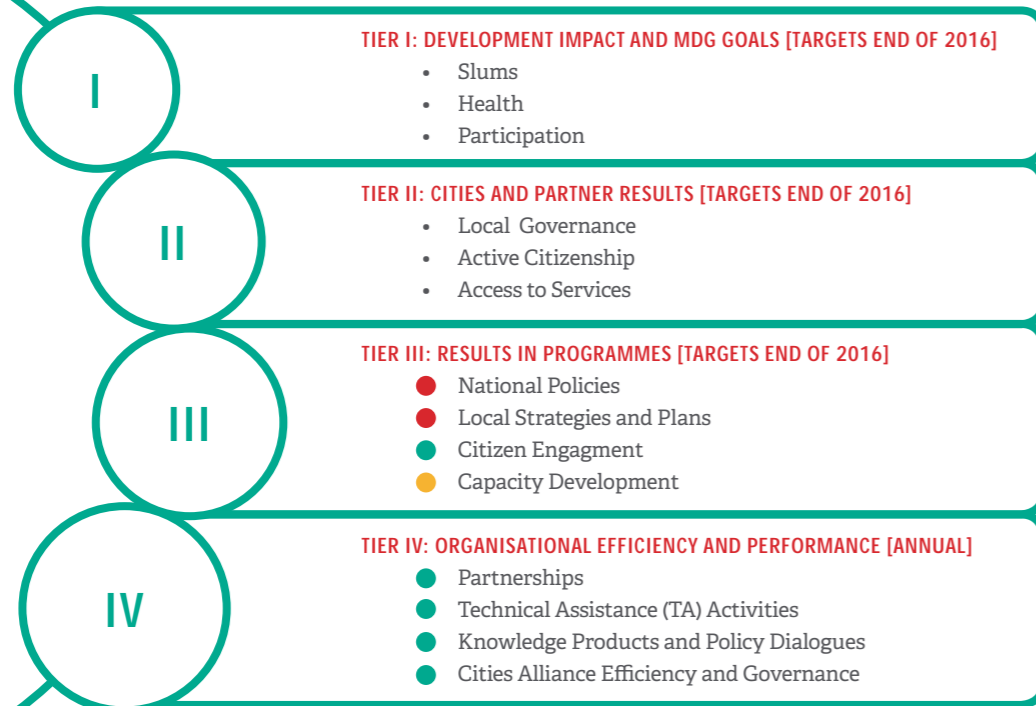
I

TIER I: DEVELOPMENT IMPACT AND MDG GOALS [TARGETS END OF 2016]
- Slums
- Health
- Participation

II

TIER II: CITIES AND PARTNER RESULTS [TARGETS END OF 2016]
- Local Governance
- Active Citizenship
- Access to Services

III

TIER III: RESULTS IN PROGRAMMES [TARGETS END OF 2016]
- National Policies
- Local Strategies and Plans
- Citizen Engagment
- Capacity Development

IV

TIER IV: ORGANISATIONAL EFFICIENCY AND PERFORMANCE [ANNUAL]
- Partnerships
- Technical Assistance (TA) Activities
- Knowledge Products and Policy Dialogues
- Cities Alliance Efficiency and Governance